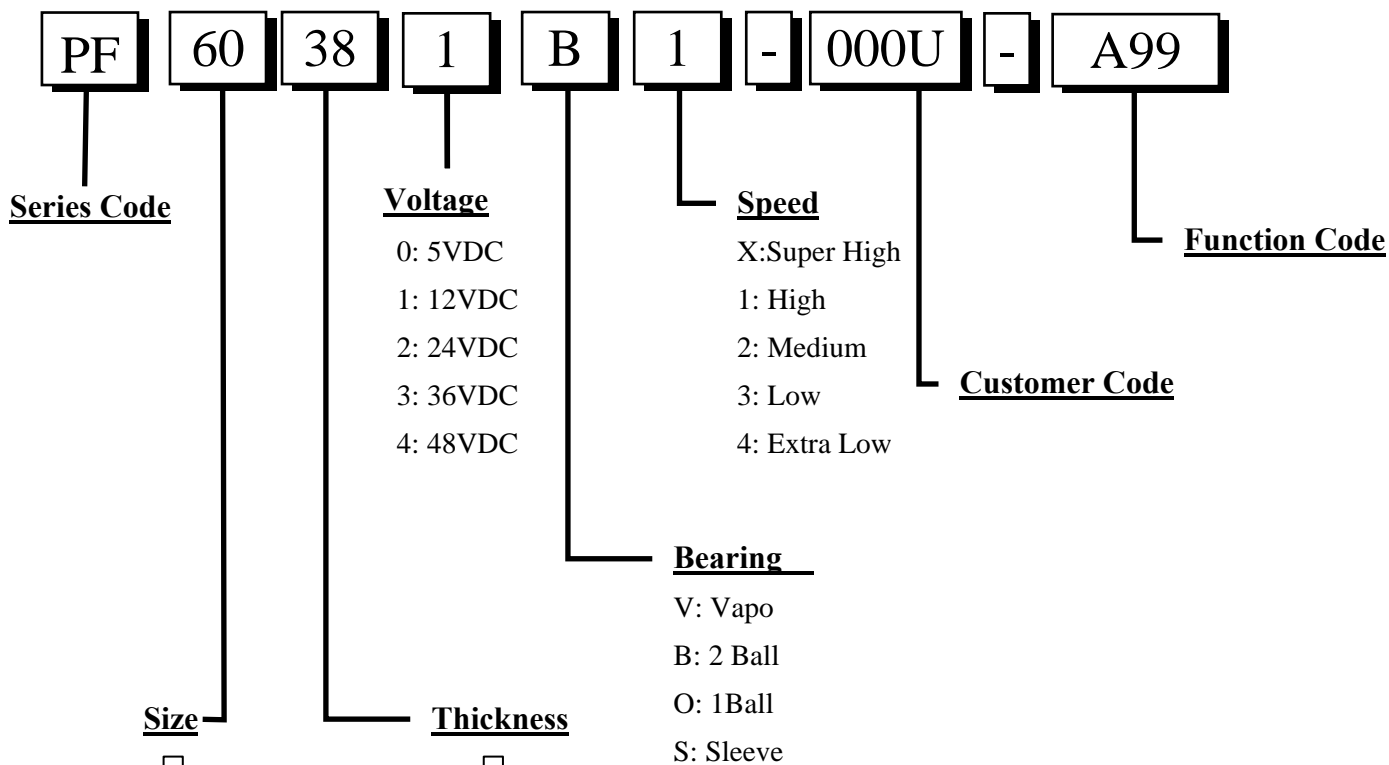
PF 60 38 1 B 1 - 000U - A99

Series Code

Voltage
0: 5VDC
1: 12VDC
2: 24VDC
3: 36VDC
4: 48VDC

Speed
X:Super High
1: High
2: Medium
3: Low
4: Extra Low

Function Code

Customer Code

Bearing
V: Vapo
B: 2 Ball
O: 1Ball
S: Sleeve

Size

Thickness